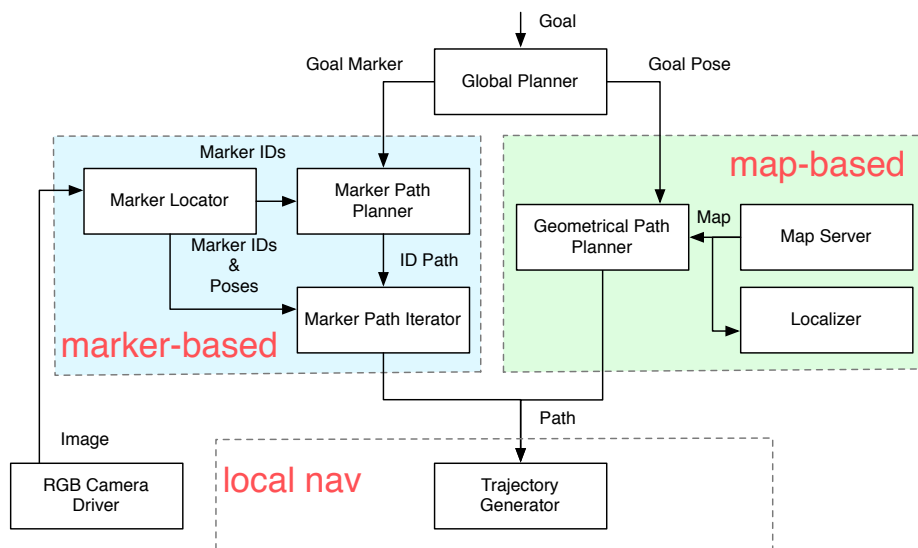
Goal

Goal Marker

Global Planner

Goal Pose

Marker IDs

map-based

Marker Locator

Marker Path Planner

Geometrical Path Planner

Map

Map Server

Marker IDs & Poses

ID Path

Localizer

Marker Path Iterator

marker-based

Path

Image

RGB Camera Driver

local nav

Trajectory Generator